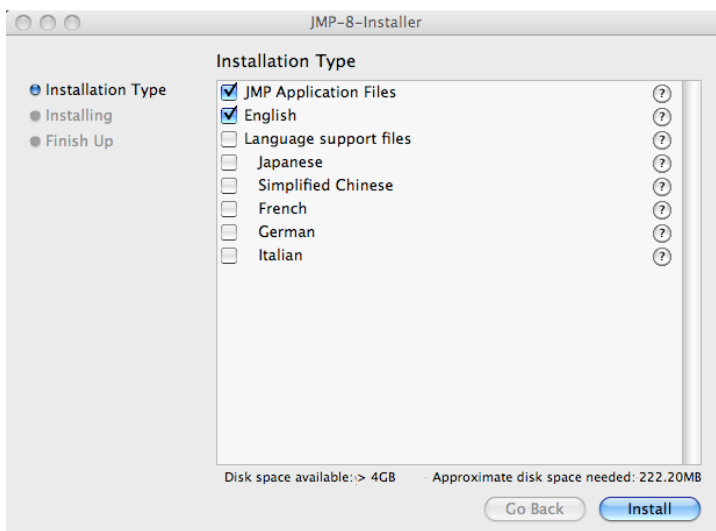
JMP-8-Installer

Installation Type

Installation Type
Installing
Finish Up

JMP Application Files
English
Language support files
Japanese
Simplified Chinese
French
German
Italian

Disk space available: > 4GB
Approximate disk space needed: 222.20MB

Go Back
Install